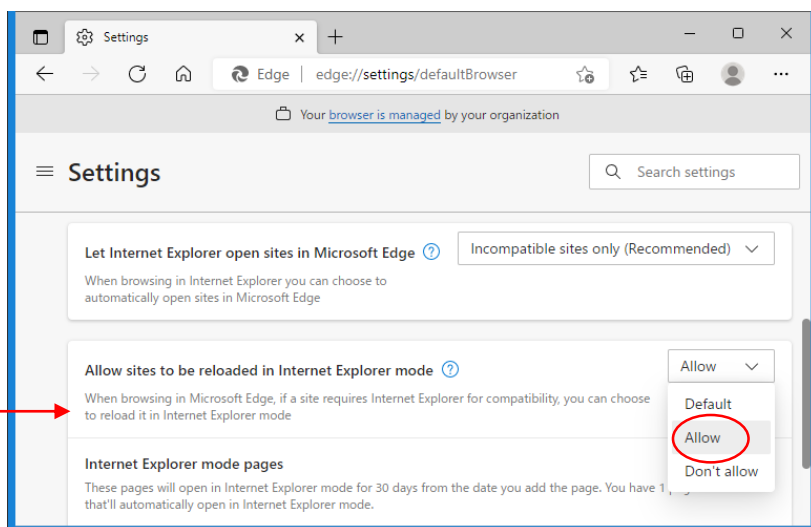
Settings

Edge | edge://settings/defaultBrowser

Your browser is managed by your organization

Settings

Search settings

Let Internet Explorer open sites in Microsoft Edge

Incompatible sites only (Recommended)

When browsing in Internet Explorer you can choose to automatically open sites in Microsoft Edge

Allow sites to be reloaded in Internet Explorer mode

Allow

When browsing in Microsoft Edge, if a site requires Internet Explorer for compatibility, you can choose to reload it in Internet Explorer mode

Default

Allow

Don't allow

Internet Explorer mode pages

These pages will open in Internet Explorer mode for 30 days from the date you add the page. You have 1 p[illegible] that'll automatically open in Internet Explorer mode.